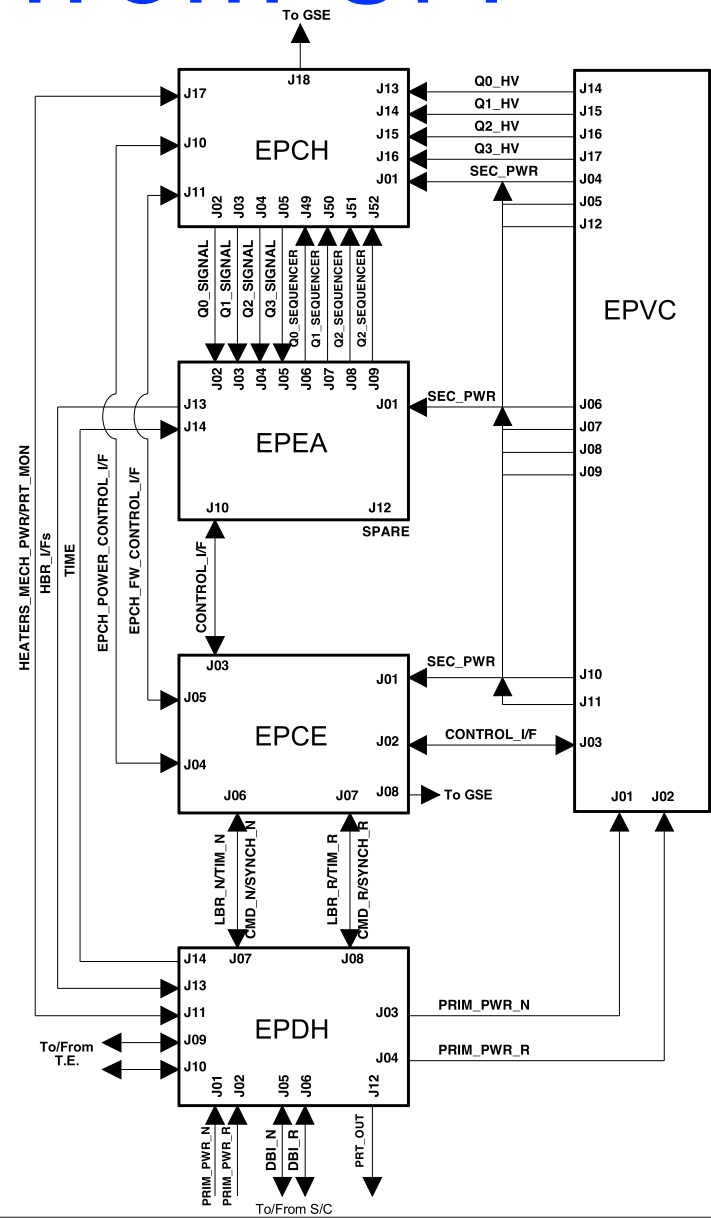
To GSE

J18
J17
J13
J14
J15
J16
J01
J10
EPCH
J11
J02 J03 J04 J05 J49 J50 J51 J52

Q0_HV
Q1_HV
Q2_HV
Q3_HV
SEC_PWR

J14
J15
J16
J17
J04
J05
J12

EPVC

Q0_SIGNAL
Q1_SIGNAL
Q2_SIGNAL
Q3_SIGNAL
Q0_SEQUENCER
Q1_SEQUENCER
Q2_SEQUENCER
Q2_SEQUENCER

J02 J03 J04 J05 J06 J07 J08 J09
J13
J14
EPEA
J01
SEC_PWR
J06
J07
J08
J09
J10
J12
SPARE

HEATERS_MECH_PWR/PRT_MON
HBR_I/Fs
TIME
EPCH_POWER_CONTROL_I/F
EPCH_FW_CONTROL_I/F

CONTROL_I/F

J03
J01
SEC_PWR
J10
J05
J11
EPCE
J02
CONTROL_I/F
J03
J04
J06
J07
J08
To GSE
J01 J02

LBR_N/TIM_N
CMD_N/SYNCH_N
LBR_R/TIM_R
CMD_R/SYNCH_R

J14 J07
J08
J13
J11
J03
PRIM_PWR_N
EPDH
To/From T.E.
J09
J10
J04
PRIM_PWR_R
J01 J02 J05 J06 J12

PRIM_PWR_N
PRIM_PWR_R
DBI_N
DBI_R
PRT_OUT

To/From S/C